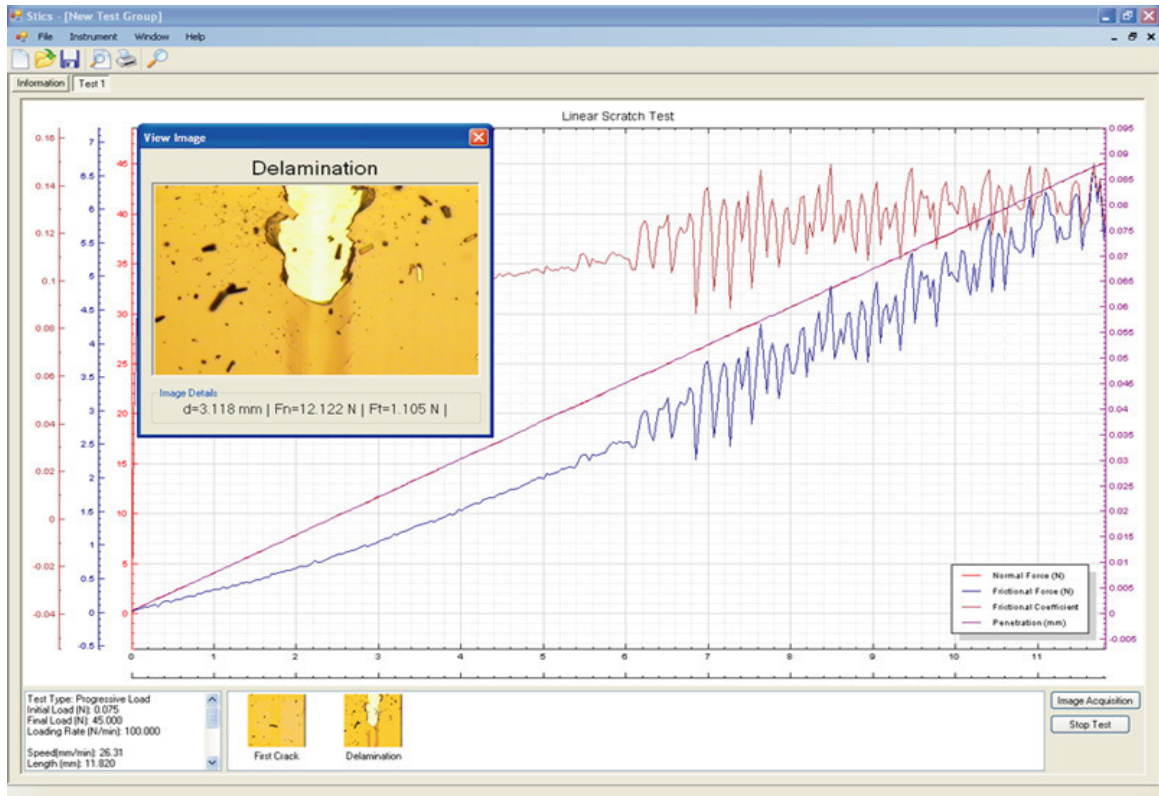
Stics - [New Test Group]

File Instrument Window Help

Information Test 1

Linear Scratch Test

View Image

Delamination

Image Details
d=3.118 mm | Fn=12.122 N | Ft=1.105 N |

0.16 0.14 0.12 0.1 0.08 0.06 0.04 0.02 0 -0.02 -0.04

7 6.5 6 5.5 5 4.5 4 3.5 3 2.5 2 1.5 1 0.5 0 -0.5

45 40 35 30 25 20 15 10 5 0

0.095 0.09 0.085 0.08 0.075 0.07 0.065 0.06 0.055 0.05 0.045 0.04 0.035 0.03 0.025 0.02 0.015 0.01 0.005 0 -0.005

0 1 2 3 4 5 6 7 8 9 10 11

Normal Force (N)
Frictional Force (N)
Frictional Coefficient
Penetration (mm)

Test Type: Progressive Load
Initial Load (N): 0.075
Final Load (N): 45.000
Loading Rate (N/min): 100.000

Speed(mm/min): 26.31
Length (mm): 11.820

First Crack
Delamination

Image Acquisition
Stop Test